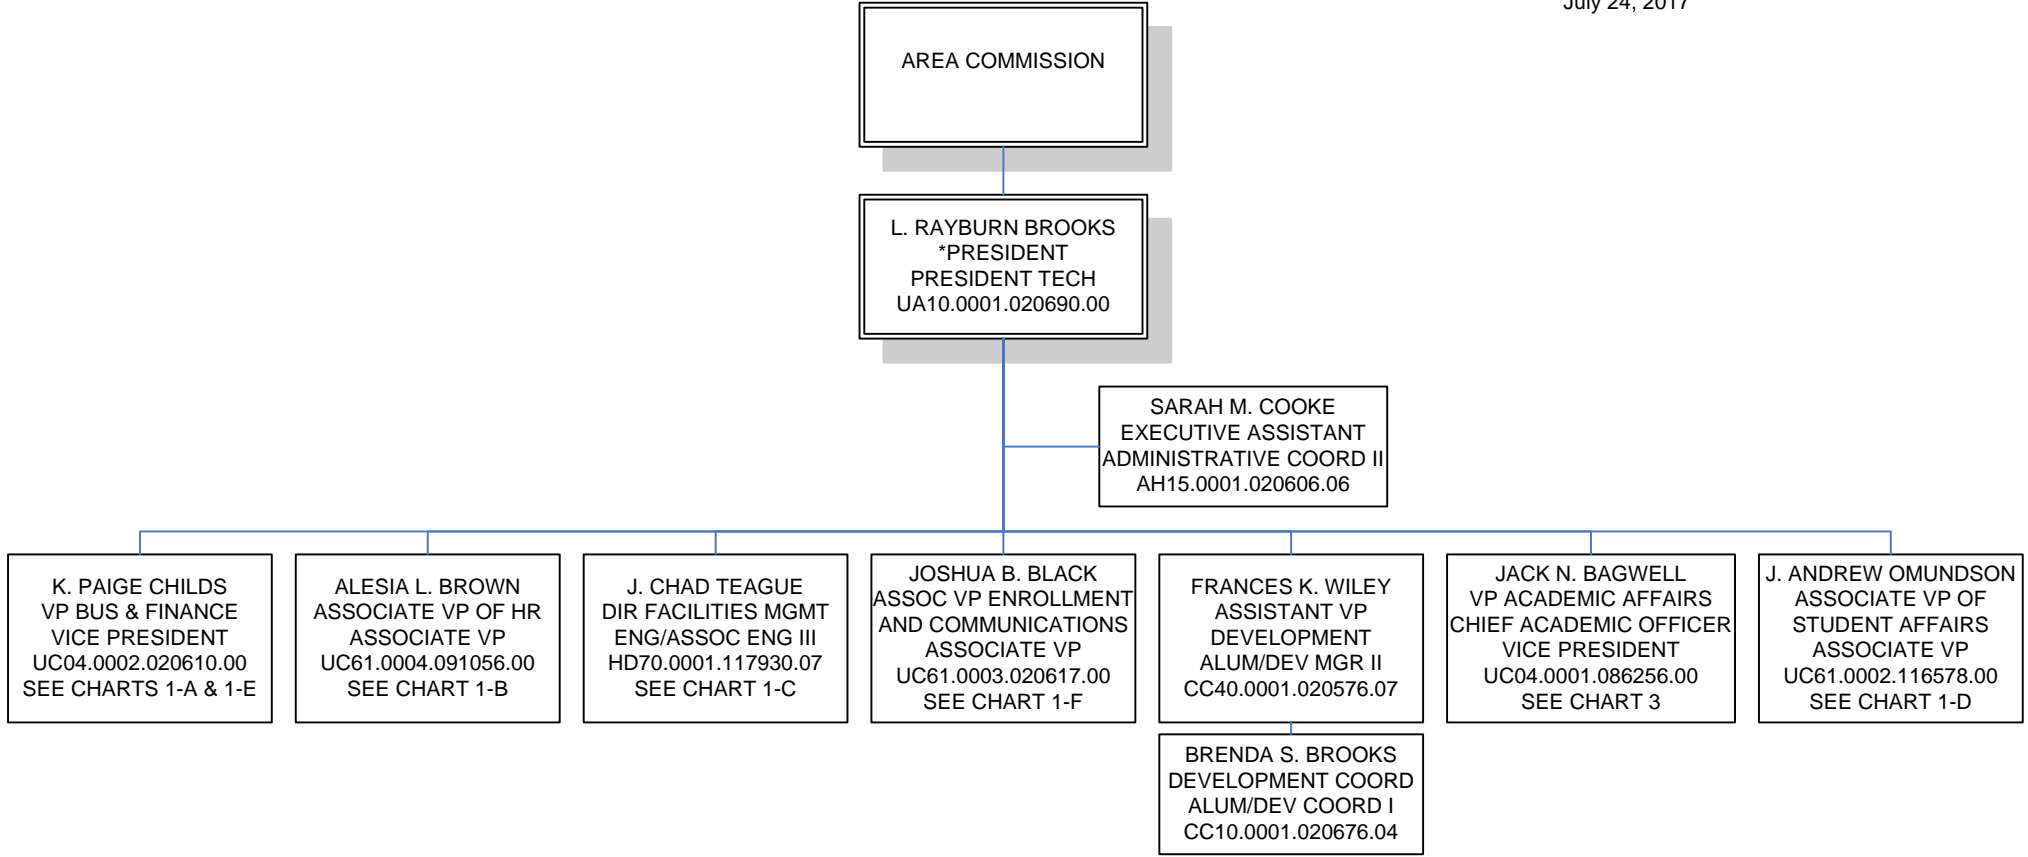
July 24, 2017

AREA COMMISSION

L. RAYBURN BROOKS
*PRESIDENT
PRESIDENT TECH
UA10.0001.020690.00

SARAH M. COOKE
EXECUTIVE ASSISTANT
ADMINISTRATIVE COORD II
AH15.0001.020606.06

K. PAIGE CHILDS
VP BUS & FINANCE
VICE PRESIDENT
UC04.0002.020610.00
SEE CHARTS 1-A & 1-E

ALESIA L. BROWN
ASSOCIATE VP OF HR
ASSOCIATE VP
UC61.0004.091056.00
SEE CHART 1-B

J. CHAD TEAGUE
DIR FACILITIES MGMT
ENG/ASSOC ENG III
HD70.0001.117930.07
SEE CHART 1-C

JOSHUA B. BLACK
ASSOC VP ENROLLMENT
AND COMMUNICATIONS
ASSOCIATE VP
UC61.0003.020617.00
SEE CHART 1-F

FRANCES K. WILEY
ASSISTANT VP
DEVELOPMENT
ALUM/DEV MGR II
CC40.0001.020576.07

BRENDA S. BROOKS
DEVELOPMENT COORD
ALUM/DEV COORD I
CC10.0001.020676.04

JACK N. BAGWELL
VP ACADEMIC AFFAIRS
CHIEF ACADEMIC OFFICER
VICE PRESIDENT
UC04.0001.086256.00
SEE CHART 3

J. ANDREW OMUNDSON
ASSOCIATE VP OF
STUDENT AFFAIRS
ASSOCIATE VP
UC61.0002.116578.00
SEE CHART 1-D